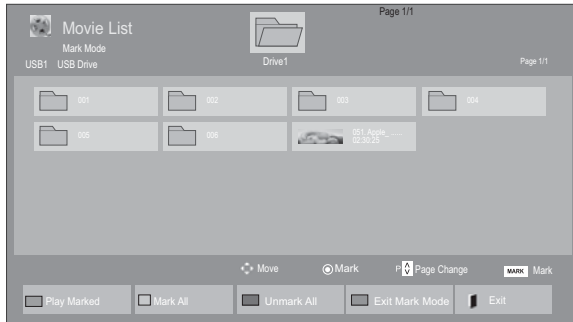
Movie List
Mark Mode
USB1 USB Drive

Page 1/1

Drive1

Page 1/1

001
002
003
004
005
006
051. Apple_.....
02:30:25

Move
Mark
P Page Change
MARK Mark

Play Marked
Mark All
Unmark All
Exit Mark Mode
Exit